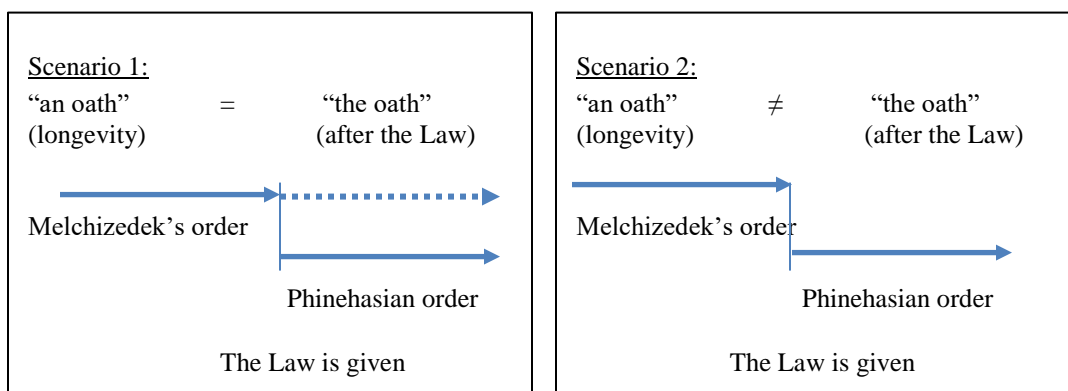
Scenario 1:

“an oath” = “the oath”
(longevity) (after the Law)

Melchizedek’s order

Phinehasian order

The Law is given

Scenario 2:

“an oath” $\neq$ “the oath”
(longevity) (after the Law)

Melchizedek’s order

Phinehasian order

The Law is given